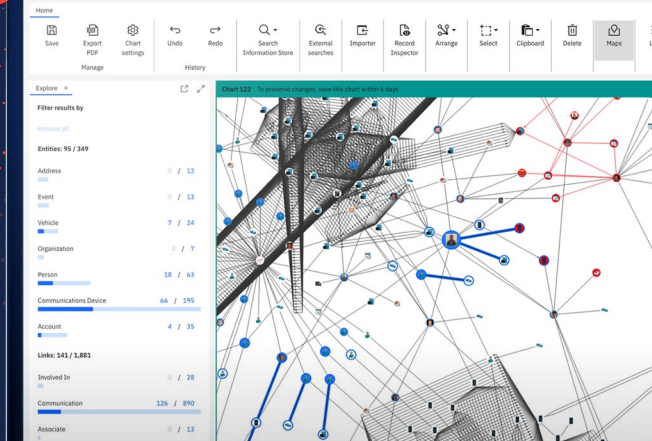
Home

Save
Export PDF
Chart settings
Manage
Undo
Redo
History
Search Information Store
External searches
Importer
Record Inspector
Arrange
Select
Clipboard
Delete
Maps

Explore ×

Filter results by

Remove all

Entities: 95 / 349

Address 0 / 12

Event 0 / 13

Vehicle 7 / 24

Organization 0 / 7

Person 18 / 63

Communications Device 66 / 195

Account 4 / 35

Links: 141 / 1,881

Involved In 0 / 28

Communication 126 / 890

Associate 0 / 13

Chart 122 To preserve changes, save this chart within 6 days